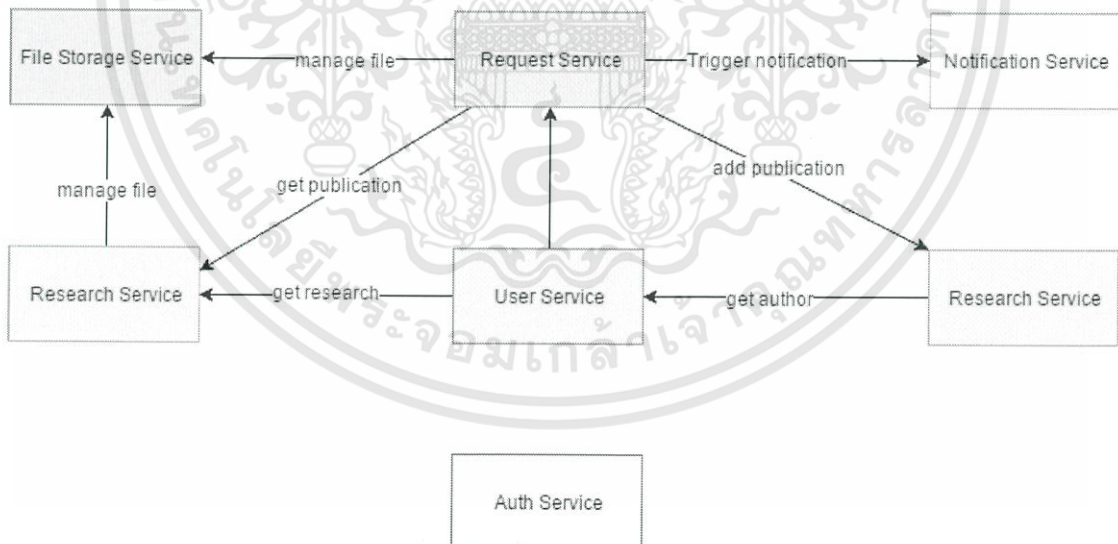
File Storage Service
manage file
Request Service
Trigger notification
Notification Service
manage file
get publication
add publication
Research Service
get research
User Service
get author
Research Service
Auth Service